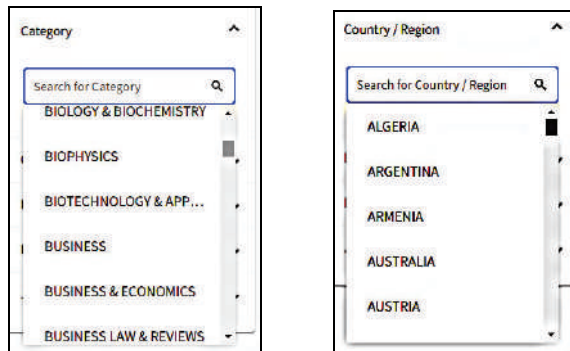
Category

Search for Category

BIOLOGY & BIOCHEMISTRY

BIOPHYSICS

BIOTECHNOLOGY & APP...

BUSINESS

BUSINESS & ECONOMICS

BUSINESS LAW & REVIEWS

Country / Region

Search for Country / Region

ALGERIA

ARGENTINA

ARMENIA

AUSTRALIA

AUSTRIA